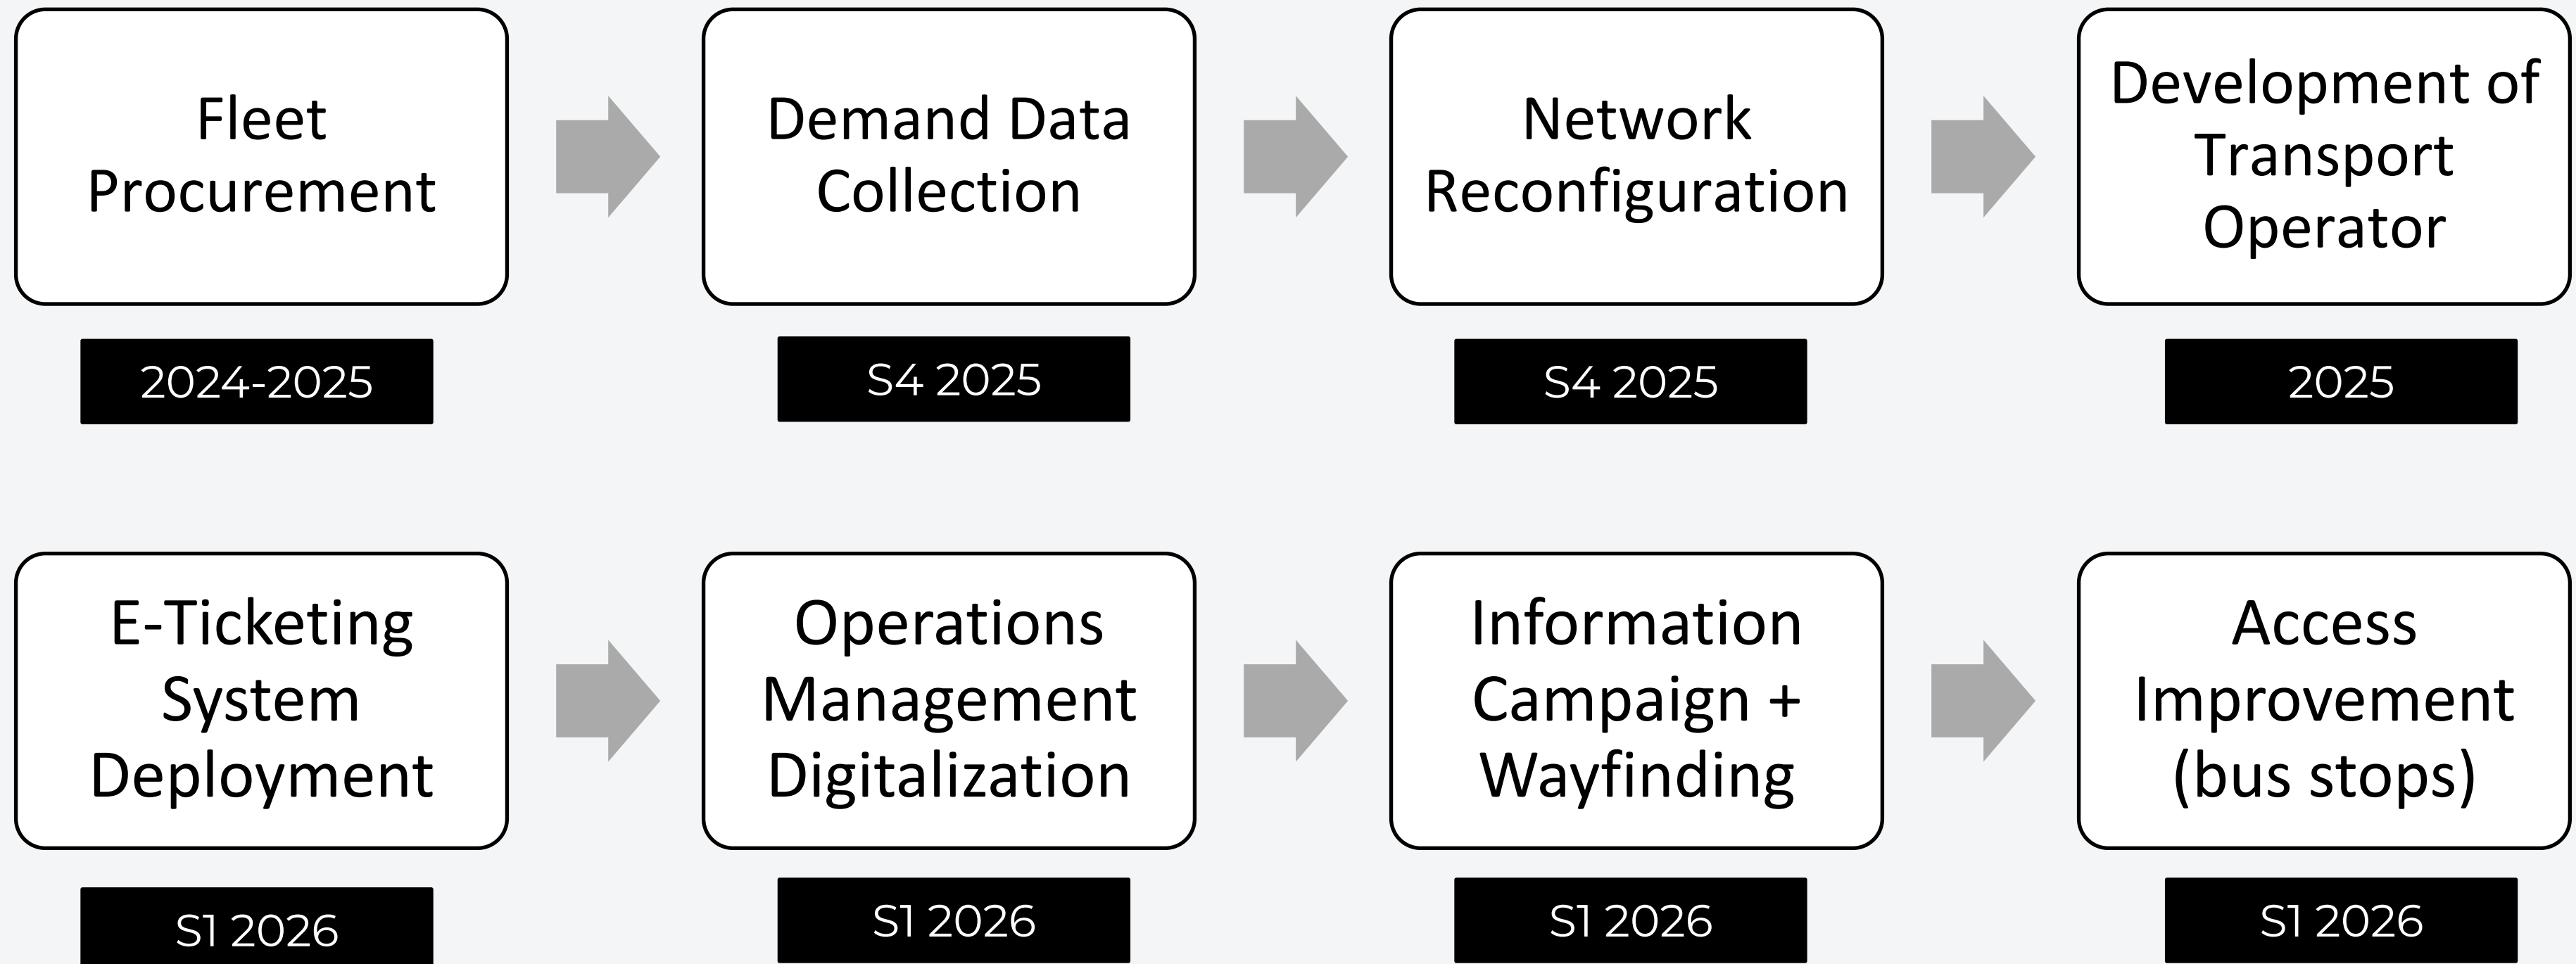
Fleet Procurement

2024-2025

Demand Data Collection

S4 2025

Network Reconfiguration

S4 2025

Development of Transport Operator

2025

E-Ticketing System Deployment

S1 2026

Operations Management Digitalization

S1 2026

Information Campaign + Wayfinding

S1 2026

Access Improvement (bus stops)

S1 2026